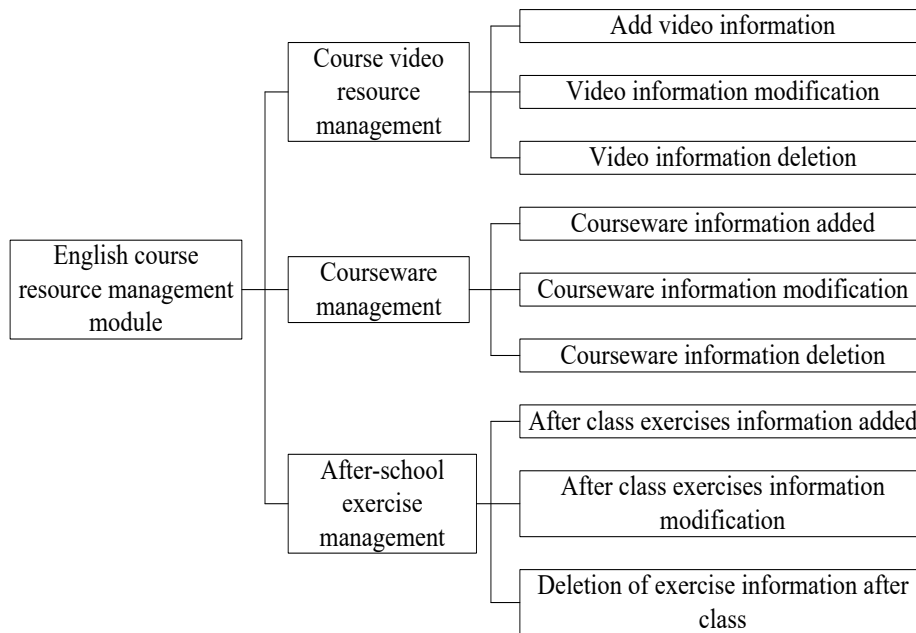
English course resource management module

Course video resource management

Add video information

Video information modification

Video information deletion

Courseware management

Courseware information added

Courseware information modification

Courseware information deletion

After-school exercise management

After class exercises information added

After class exercises information modification

Deletion of exercise information after class